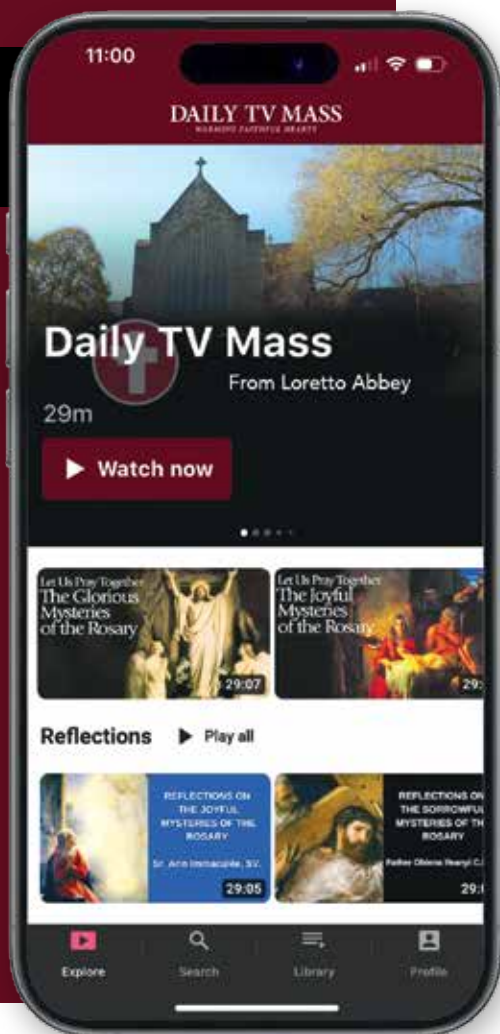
11:00

DAILY TV MASS
WARMING FAITHFUL HEARTS

Daily TV Mass
From Loretto Abbey
29m

▶ Watch now

Let Us Pray Together
The Glorious Mysteries of the Rosary
29:07

Let Us Pray Together
The Joyful Mysteries of the Rosary
29:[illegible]

Reflections ▶ Play all

REFLECTIONS ON THE JOYFUL MYSTERIES OF THE ROSARY
Sr. Ann Immaculée, SV.
29:05

REFLECTIONS ON THE SORROWFUL MYSTERIES OF THE ROSARY
Father Obiora Ikenyi C.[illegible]
29:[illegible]

Explore Search Library Profile